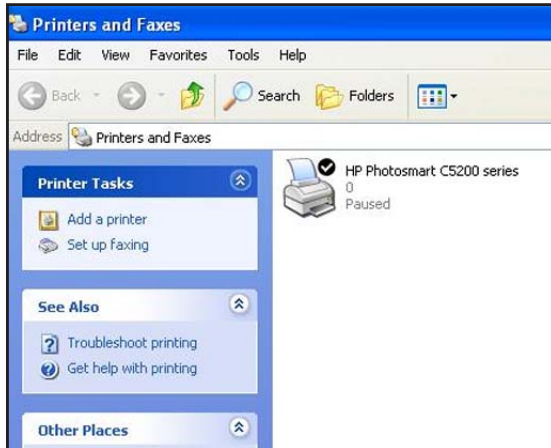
Printers and Faxes

File Edit View Favorites Tools Help

Back Search Folders

Address Printers and Faxes

Printer Tasks

Add a printer
Set up faxing

See Also

Troubleshoot printing
Get help with printing

Other Places

HP Photosmart C5200 series
0
Paused